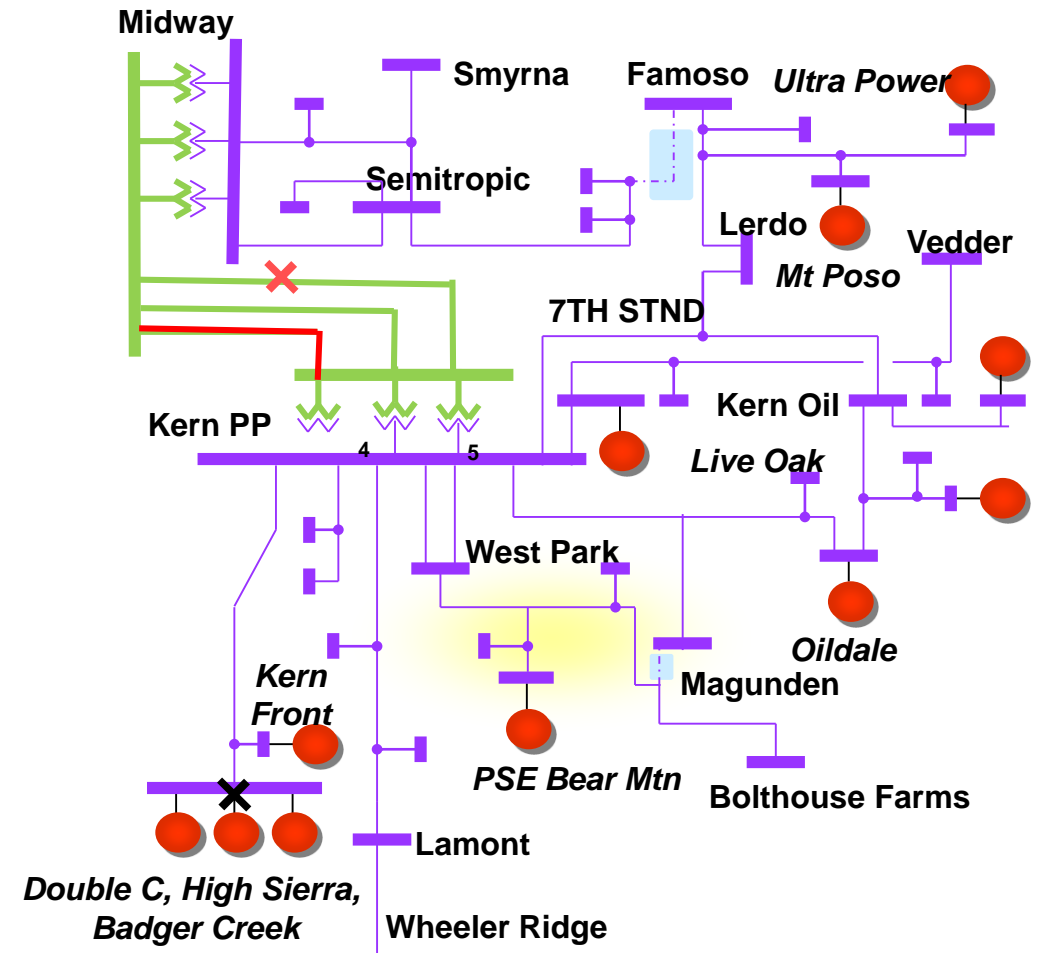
Midway

Smyrna

Famoso

Ultra Power

Semitropic

Lerdo

Vedder

Mt Poso

7TH STND

Kern Oil

Kern PP

4

5

Live Oak

West Park

Oildale

Magunden

Kern Front

PSE Bear Mtn

Bolthouse Farms

Lamont

Double C, High Sierra, Badger Creek

Wheeler Ridge